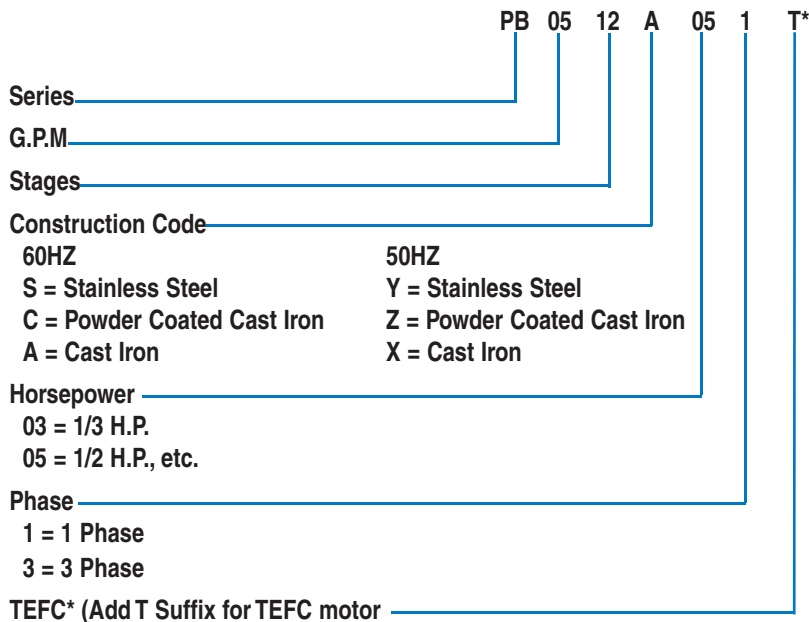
PB 05 12 A 05 1 T*

Series

G.P.M

Stages

Construction Code

| 60HZ | 50HZ |
|---|---|
| S = Stainless Steel | Y = Stainless Steel |
| C = Powder Coated Cast Iron | Z = Powder Coated Cast Iron |
| A = Cast Iron | X = Cast Iron |

Horsepower
03 = 1/3 H.P.
05 = 1/2 H.P., etc.

Phase
1 = 1 Phase
3 = 3 Phase

TEFC* (Add T Suffix for TEFC motor